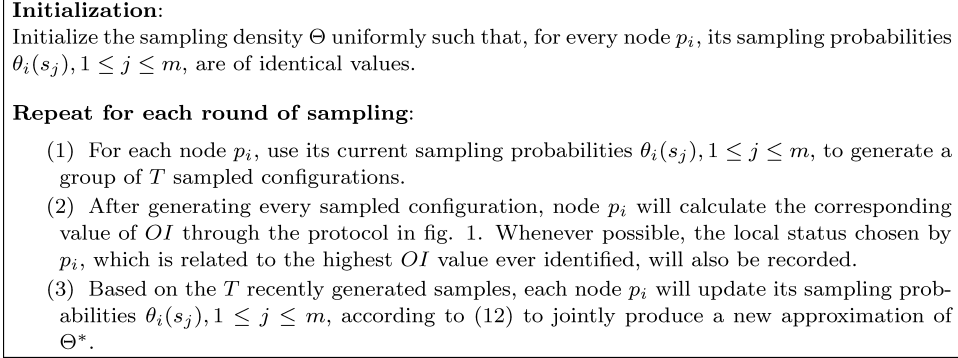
**Initialization**:

Initialize the sampling density $\Theta$ uniformly such that, for every node $p_i$, its sampling probabilities $\theta_i(s_j), 1 \leq j \leq m$, are of identical values.

**Repeat for each round of sampling**:

(1) For each node $p_i$, use its current sampling probabilities $\theta_i(s_j), 1 \leq j \leq m$, to generate a group of $T$ sampled configurations.

(2) After generating every sampled configuration, node $p_i$ will calculate the corresponding value of $OI$ through the protocol in fig. 1. Whenever possible, the local status chosen by $p_i$, which is related to the highest $OI$ value ever identified, will also be recorded.

(3) Based on the $T$ recently generated samples, each node $p_i$ will update its sampling probabilities $\theta_i(s_j), 1 \leq j \leq m$, according to (12) to jointly produce a new approximation of $\Theta^*$.